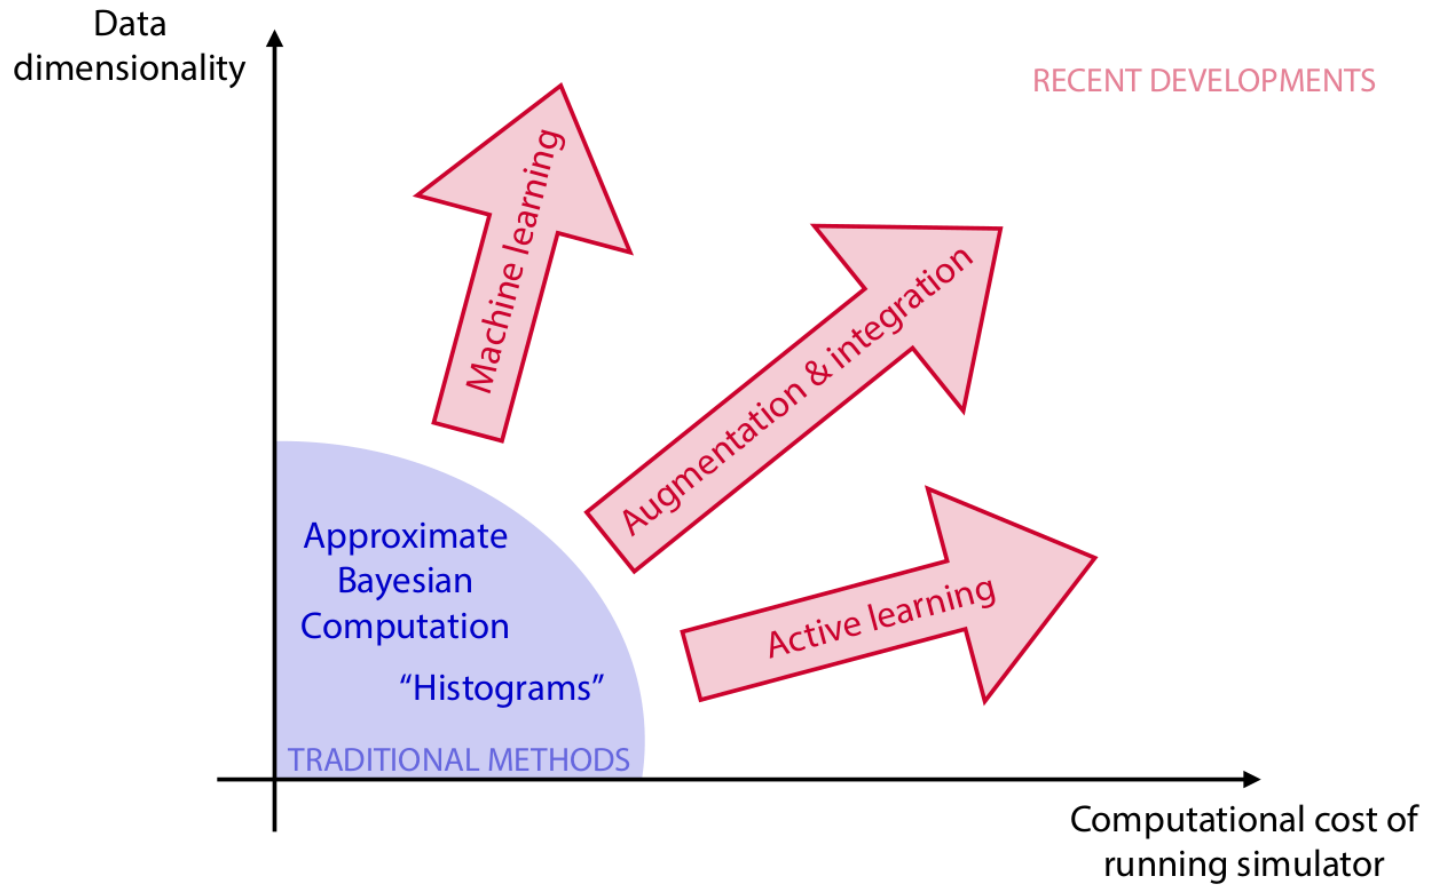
Data dimensionality

RECENT DEVELOPMENTS

Machine learning

Augmentation & integration

Active learning

Approximate Bayesian Computation

“Histograms”

TRADITIONAL METHODS

Computational cost of running simulator